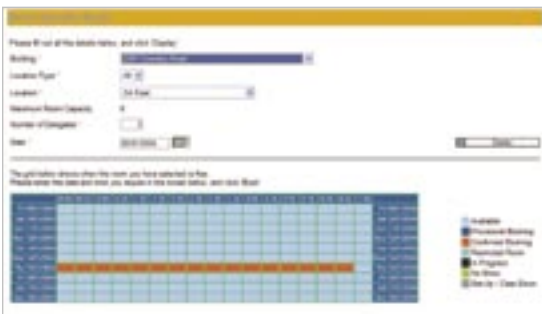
Please fill out all the details below, and click 'Display'.

Building: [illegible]

Location Type: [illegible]

Location: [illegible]

Maximum Room Capacity: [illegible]

Number of Delegates: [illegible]

Date: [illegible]

Display

The grid below shows when the room you have selected is free.
Please enter the date and time you require in the boxes below, and click 'Book'.

Available
Provisional Booking
Confirmed Booking
Restricted Room
In Progress
No Show
Set Up / Clear Down